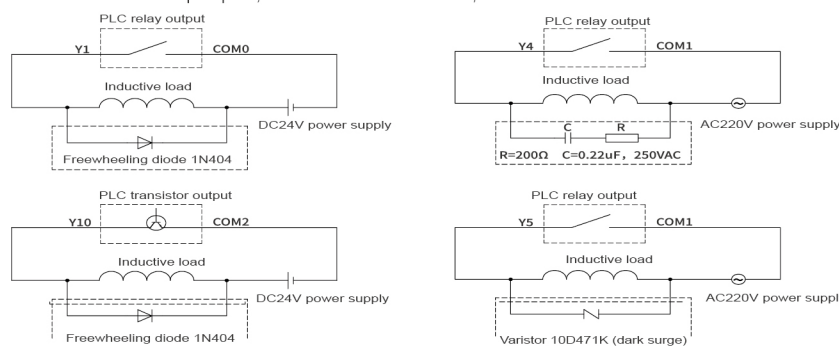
PLC relay output
Y1
COM0
Inductive load
DC24V power supply
Freewheeling diode 1N404

PLC relay output
Y4
COM1
Inductive load
AC220V power supply
C
R
R=200Ω C=0.22uF, 250VAC

PLC transistor output
Y10
COM2
Inductive load
DC24V power supply
Freewheeling diode 1N404

PLC relay output
Y5
COM1
Inductive load
AC220V power suppl
Varistor 10D471K (dark surge)